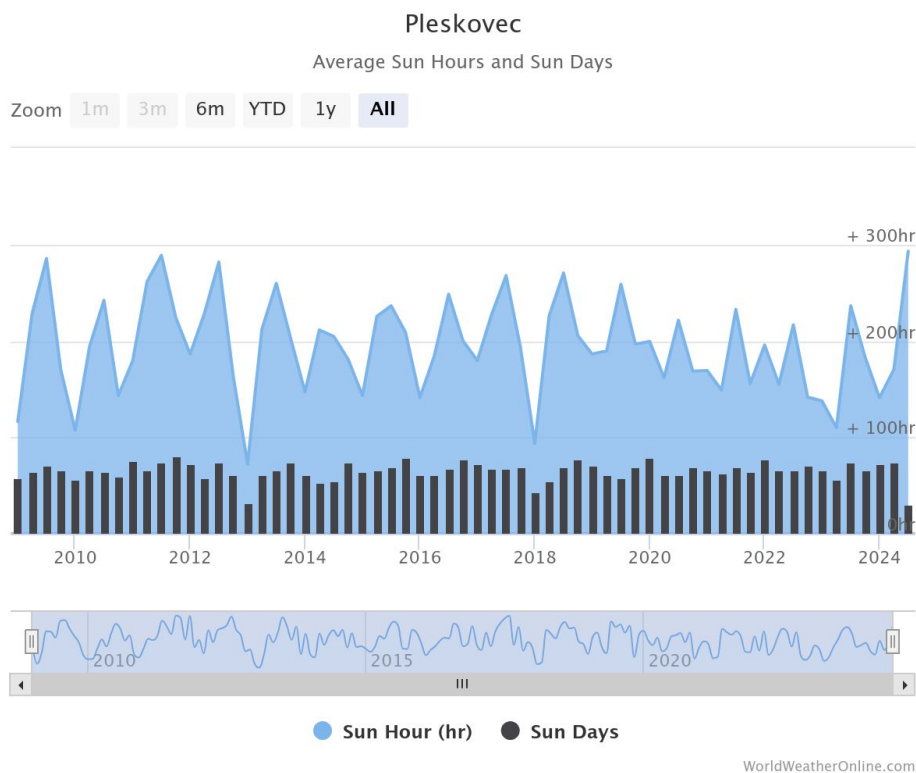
Pleskovec

Average Sun Hours and Sun Days

Zoom 1m 3m 6m YTD 1y All

+ 300hr
+ 200hr
+ 100hr
0hr

2010 2012 2014 2016 2018 2020 2022 2024

2010 2015 2020

III

Sun Hour (hr) Sun Days

WorldWeatherOnline.com